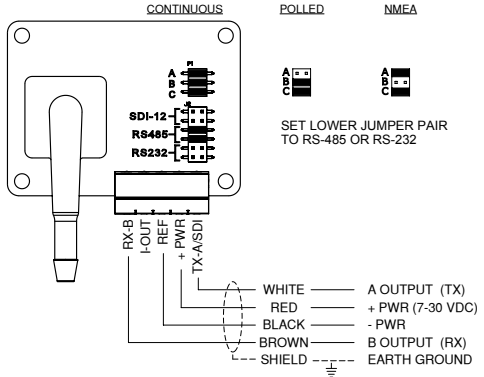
CONTINUOUS POLLED NMEA

A
B
C

A
B
C

A
B
C

SDI-12
RS485
RS232

SET LOWER JUMPER PAIR TO RS-485 OR RS-232

RX-B
I-OUT
REF
+ PWR
TX-A/SDI

WHITE — A OUTPUT (TX)
RED — + PWR (7-30 VDC)
BLACK — - PWR
BROWN — B OUTPUT (RX)
SHIELD — EARTH GROUND